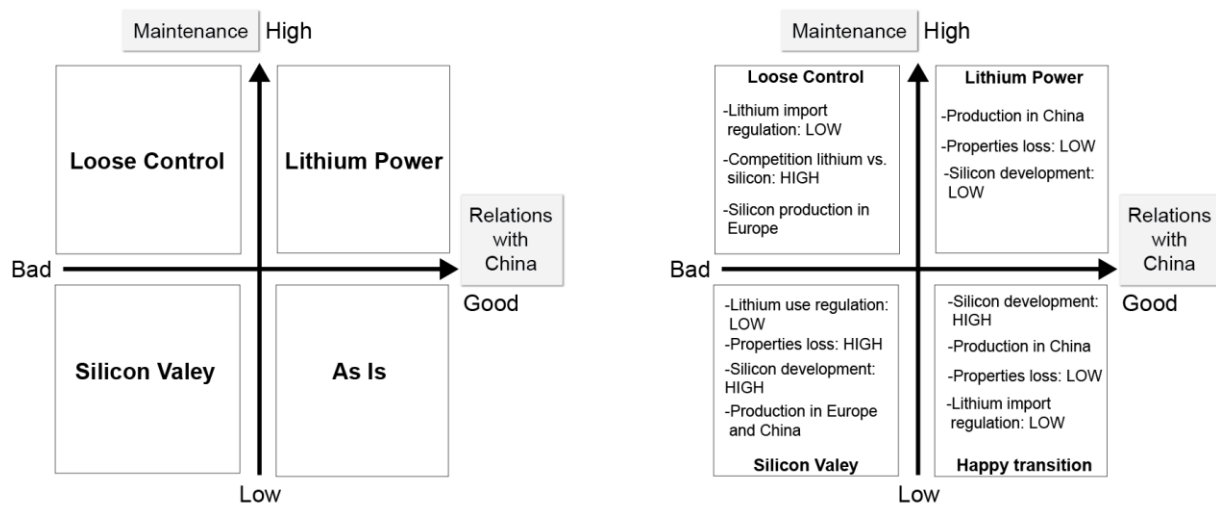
Maintenance High

Loose Control

Lithium Power

Relations with China

Bad

Good

Silicon Valley

As Is

Low

Maintenance High

Loose Control

-Lithium import regulation: LOW

-Competition lithium vs. silicon: HIGH

-Silicon production in Europe

Lithium Power

-Production in China

-Properties loss: LOW

-Silicon development: LOW

Relations with China

Bad

Good

-Lithium use regulation: LOW

-Properties loss: HIGH

-Silicon development: HIGH

-Production in Europe and China

Silicon Valey

-Silicon development: HIGH

-Production in China

-Properties loss: LOW

-Lithium import regulation: LOW

Happy transition

Low